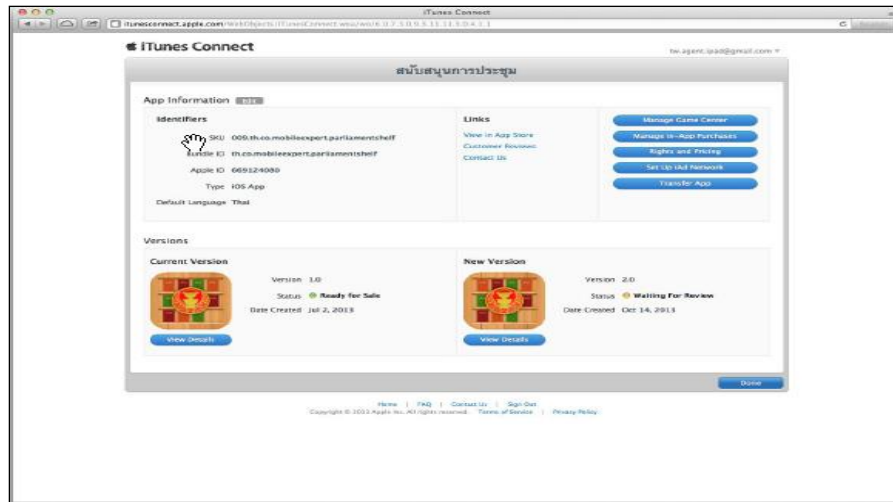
iTunes Connect

itunesconnect.apple.com/WebObjects/iTunesConnect.woa/wo/6.0.7.5.0.9.5.11.13.5.0.4.1.1

iTunes Connect

tw.agent.ipad@gmail.com

สนับสนุนการประชุม

App Information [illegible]

Identifiers

SKU 009.th.co.mobileexpert.parliamentshelf

Bundle ID th.co.mobileexpert.parliamentshelf

Apple ID 669124080

Type iOS App

Default Language Thai

Links

View in App Store

Customer Reviews

Contact Us

Manage Game Center

Manage In-App Purchases

Rights and Pricing

Set Up iAd Network

Transfer App

Versions

Current Version

Version 1.0

Status Ready for Sale

Date Created Jul 2, 2013

View Details

New Version

Version 2.0

Status Waiting For Review

Date Created Oct 14, 2013

View Details

Done

Home | FAQ | Contact Us | Sign Out

Copyright © 2013 Apple Inc. All rights reserved. Terms of Service | Privacy Policy